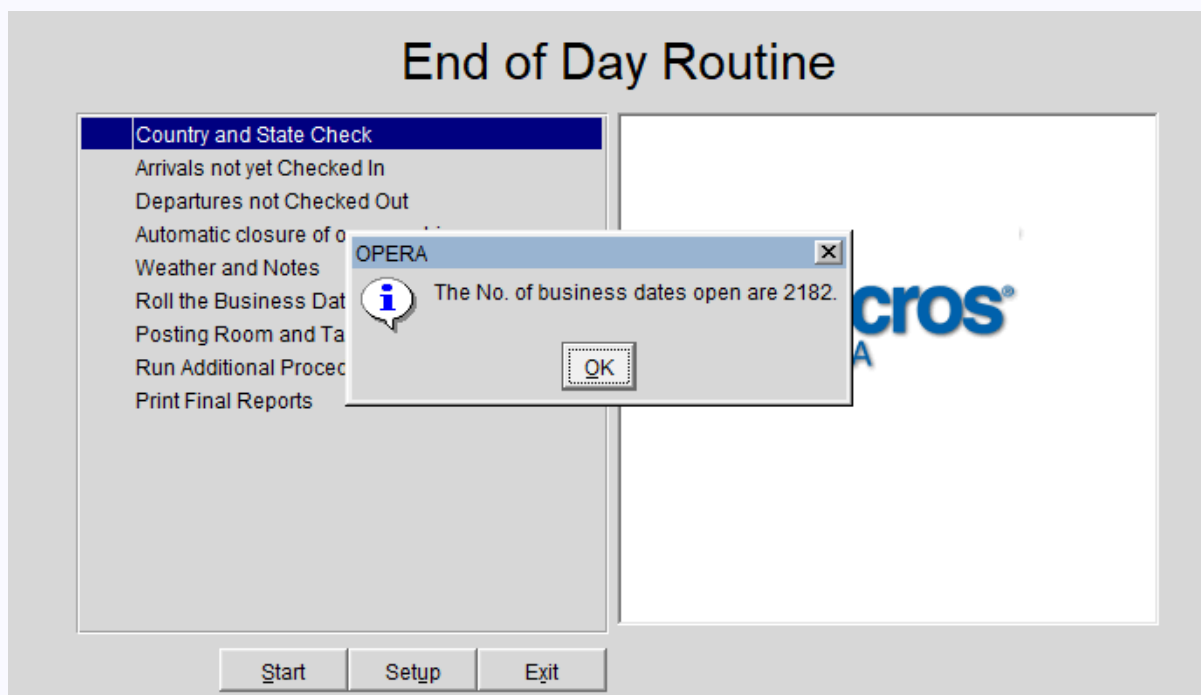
End of Day Routine

Country and State Check
Arrivals not yet Checked In
Departures not Checked Out
Automatic closure of o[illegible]
Weather and Notes
Roll the Business Dat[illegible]
Posting Room and Ta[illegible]
Run Additional Proce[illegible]
Print Final Reports

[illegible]cros®
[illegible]A

OPERA
The No. of business dates open are 2182.
OK

Start
Setup
Exit